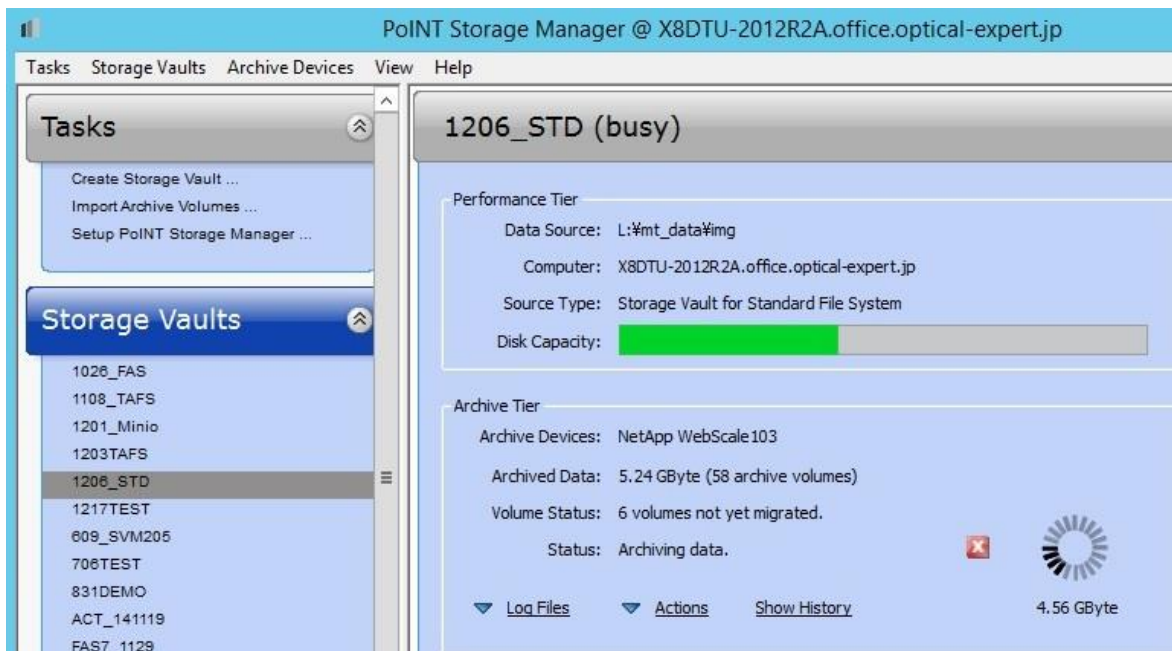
PoINT Storage Manager @ X8DTU-2012R2A.office.optical-expert.jp

Tasks Storage Vaults Archive Devices View Help

Tasks

Create Storage Vault ...
Import Archive Volumes ...
Setup PoINT Storage Manager ...

Storage Vaults

1026_FAS
1108_TAFS
1201_Minio
1203TAFS
1206_STD
1217TEST
609_SVM205
706TEST
831DEMO
ACT_141119
FAS7_1129

1206_STD (busy)

Performance Tier

Data Source: L:¥mt_data¥img

Computer: X8DTU-2012R2A.office.optical-expert.jp

Source Type: Storage Vault for Standard File System

Disk Capacity:

Archive Tier

Archive Devices: NetApp WebScale103

Archived Data: 5.24 GByte (58 archive volumes)

Volume Status: 6 volumes not yet migrated.

Status: Archiving data.

Log Files Actions Show History

4.56 GByte